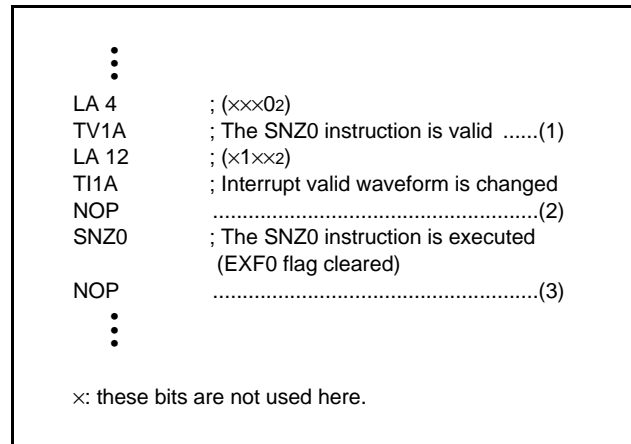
⋮
LA 4 ; (×××0$_2$)
TV1A ; The SNZ0 instruction is valid ......(1)
LA 12 ; (×1××$_2$)
TI1A ; Interrupt valid waveform is changed
NOP ........................................................(2)
SNZ0 ; The SNZ0 instruction is executed (EXF0 flag cleared)
NOP ........................................................(3)
⋮

×: these bits are not used here.